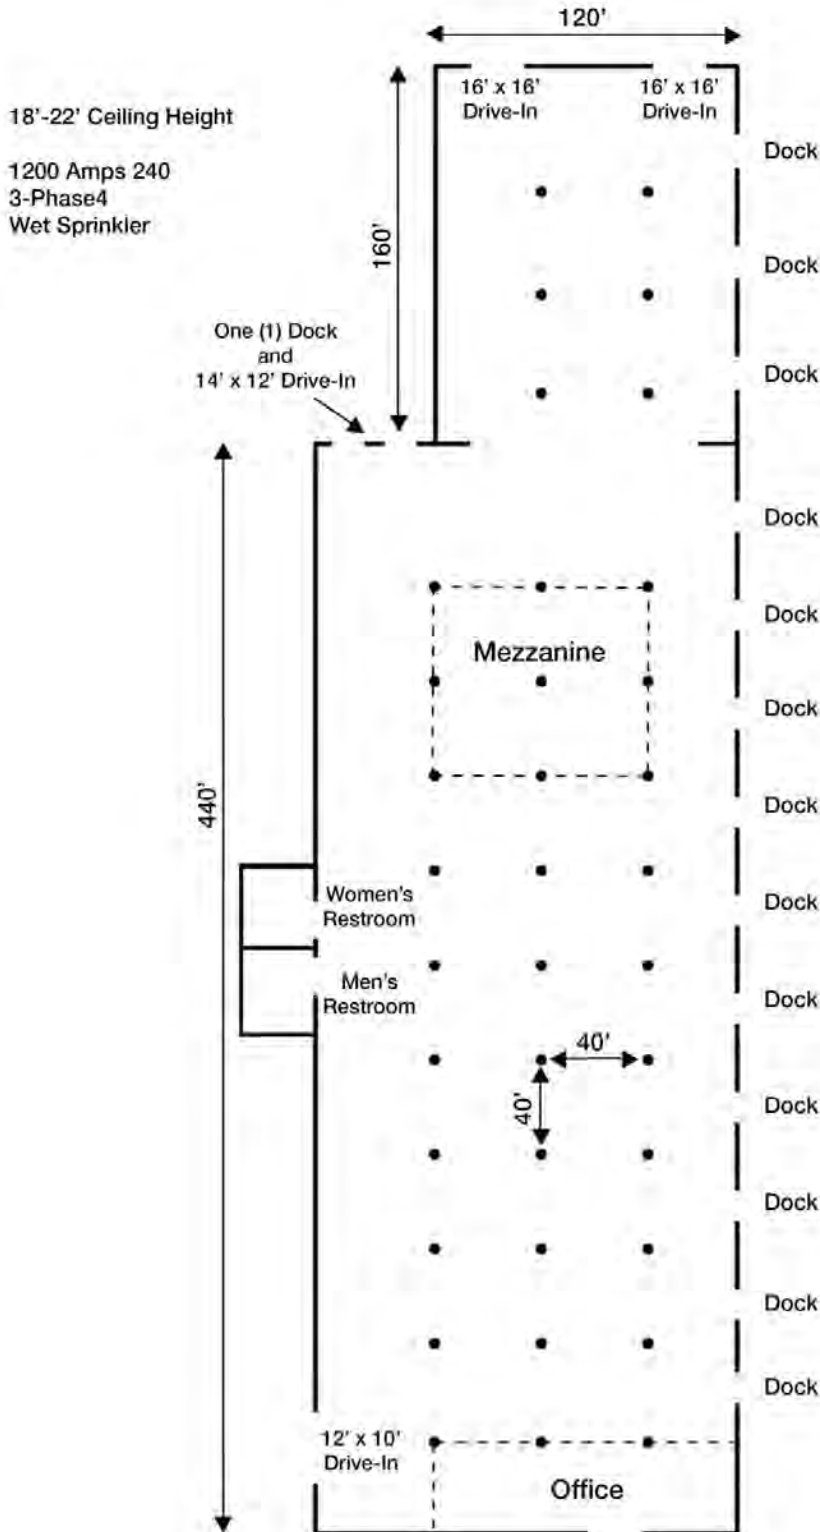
18'-22' Ceiling Height

1200 Amps 240
3-Phase4
Wet Sprinkler

120'

16' x 16'
Drive-In

16' x 16'
Drive-In

160'

One (1) Dock
and
14' x 12' Drive-In

Dock

Dock

Dock

Dock

Dock

Dock

Dock

Dock

Dock

Dock

Dock

Dock

Dock

Mezzanine

440'

Women's
Restroom

Men's
Restroom

40'

40'

12' x 10'
Drive-In

Office